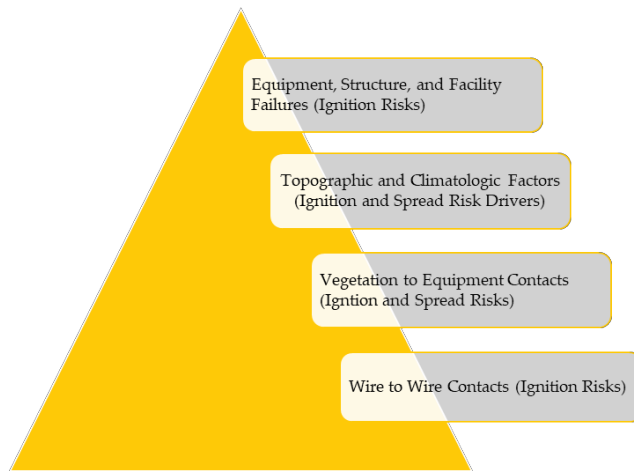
Equipment, Structure, and Facility Failures (Ignition Risks)

Topographic and Climatologic Factors (Ignition and Spread Risk Drivers)

Vegetation to Equipment Contacts (Igntion and Spread Risks)

Wire to Wire Contacts (Ignition Risks)